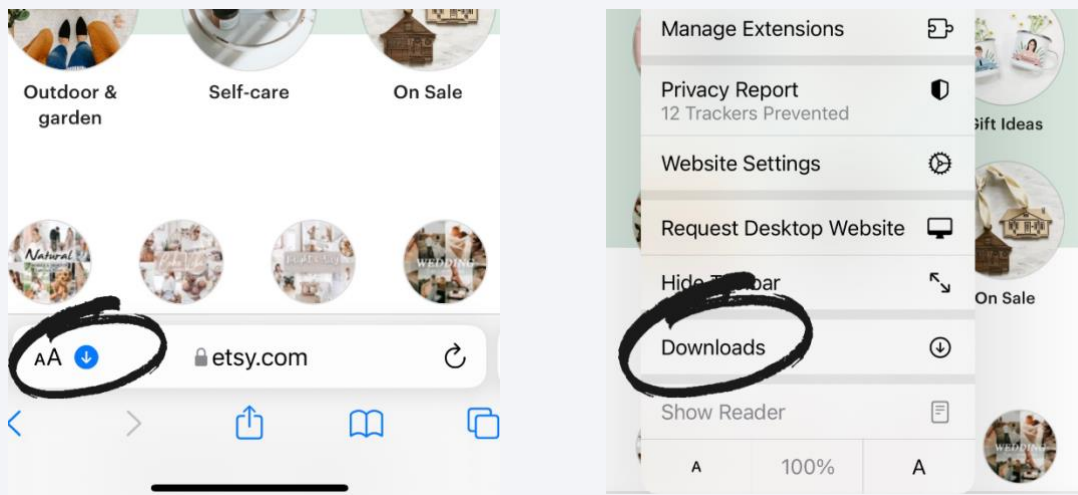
Outdoor & garden

Self-care

On Sale

Natural

WEDDING

AA

etsy.com

Manage Extensions

Privacy Report
12 Trackers Prevented

Website Settings

Request Desktop Website

Hide T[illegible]bar

Downloads

Show Reader

A

100%

A

Gift Ideas

On Sale

WEDDING